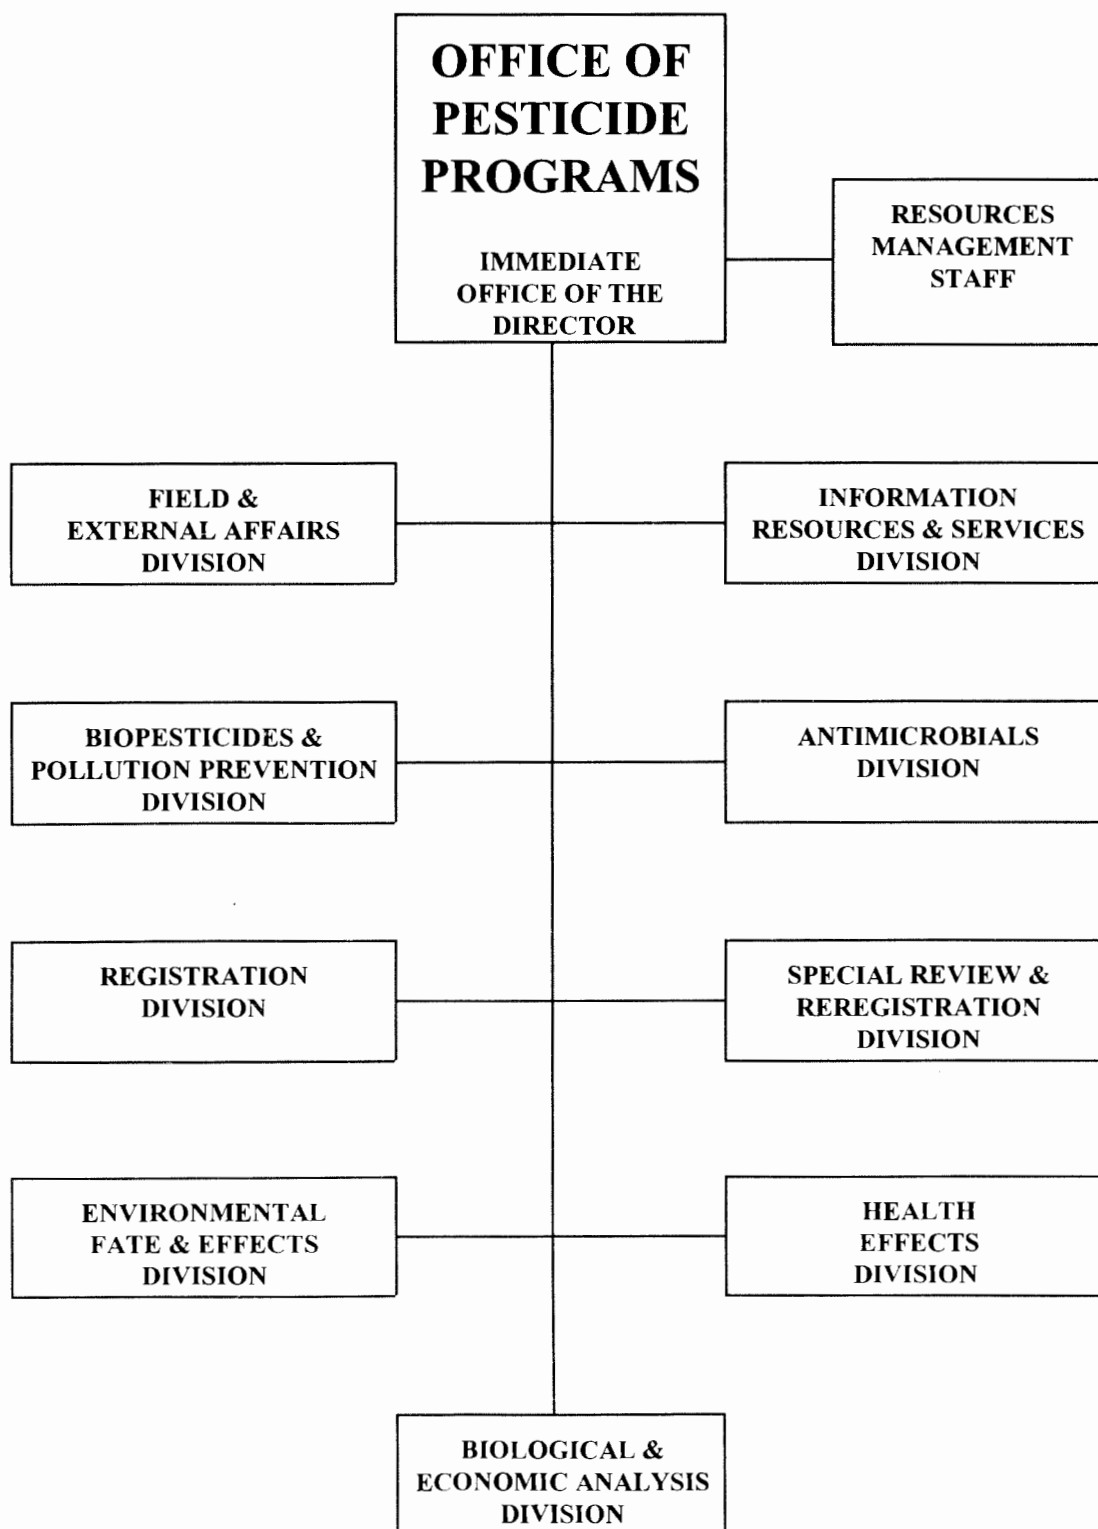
OFFICE OF PESTICIDE PROGRAMS

IMMEDIATE OFFICE OF THE DIRECTOR

RESOURCES MANAGEMENT STAFF

FIELD & EXTERNAL AFFAIRS DIVISION

INFORMATION RESOURCES & SERVICES DIVISION

BIOPESTICIDES & POLLUTION PREVENTION DIVISION

ANTIMICROBIALS DIVISION

REGISTRATION DIVISION

SPECIAL REVIEW & REREGISTRATION DIVISION

ENVIRONMENTAL FATE & EFFECTS DIVISION

HEALTH EFFECTS DIVISION

BIOLOGICAL & ECONOMIC ANALYSIS DIVISION